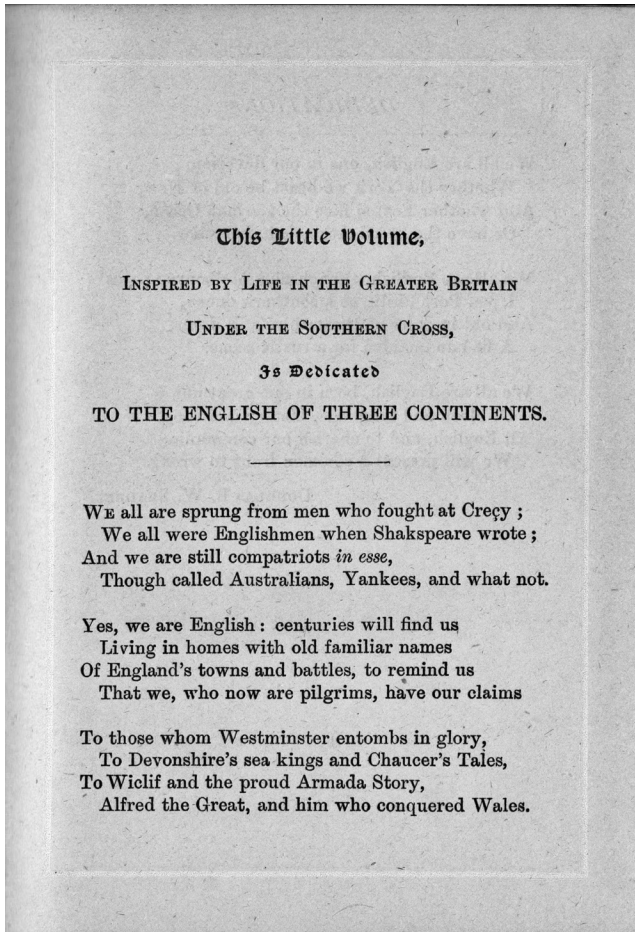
This Little Volume,

Inspired by Life in the Greater Britain

Under the Southern Cross,

Is Dedicated

TO THE ENGLISH OF THREE CONTINENTS.

We all are sprung from men who fought at Creçy;
We all were Englishmen when Shakspeare wrote;
And we are still compatriots *in esse*,
Though called Australians, Yankees, and what not.

Yes, we are English: centuries will find us
Living in homes with old familiar names
Of England's towns and battles, to remind us
That we, who now are pilgrims, have our claims

To those whom Westminster entombs in glory,
To Devonshire's sea kings and Chaucer's Tales,
To Wiclif and the proud Armada Story,
Alfred the Great, and him who conquered Wales.